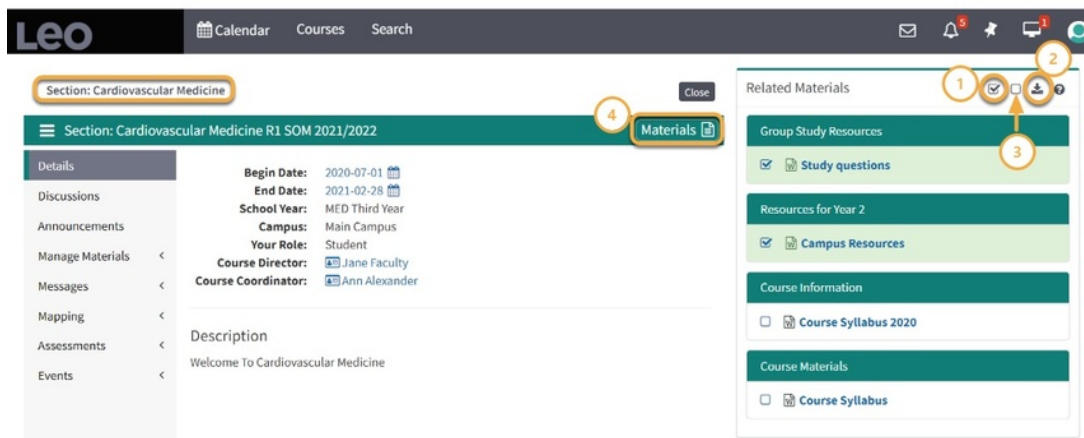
Leo Calendar Courses Search 5 1

Section: Cardiovascular Medicine

Close

4 Materials

Section: Cardiovascular Medicine R1 SOM 2021/2022

Details
Discussions
Announcements
Manage Materials <
Messages <
Mapping <
Assessments <
Events <

Begin Date: 2020-07-01
End Date: 2021-02-28
School Year: MED Third Year
Campus: Main Campus
Your Role: Student
Course Director: Jane Faculty
Course Coordinator: Ann Alexander

Description
Welcome To Cardiovascular Medicine

Related Materials 1 2 3

Group Study Resources
Study questions

Resources for Year 2
Campus Resources

Course Information
Course Syllabus 2020

Course Materials
Course Syllabus